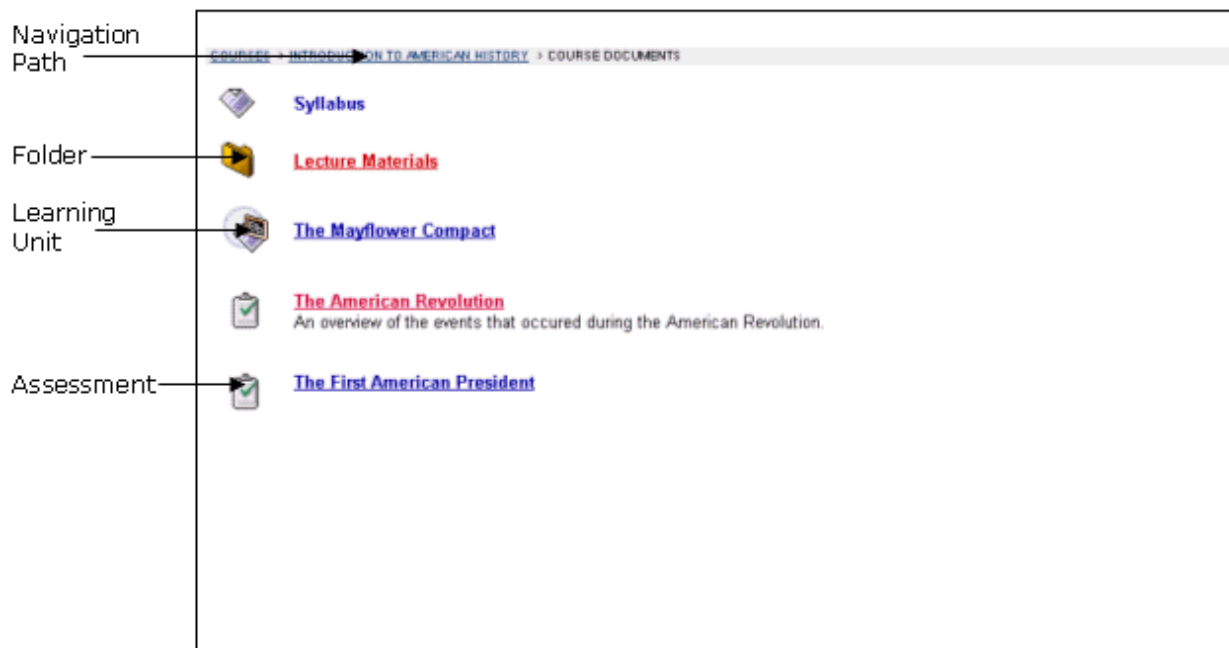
Navigation Path

COURSES > INTRODUCTION TO AMERICAN HISTORY > COURSE DOCUMENTS

Syllabus

Folder

Lecture Materials

Learning Unit

The Mayflower Compact

The American Revolution
An overview of the events that occured during the American Revolution.

Assessment

The First American President